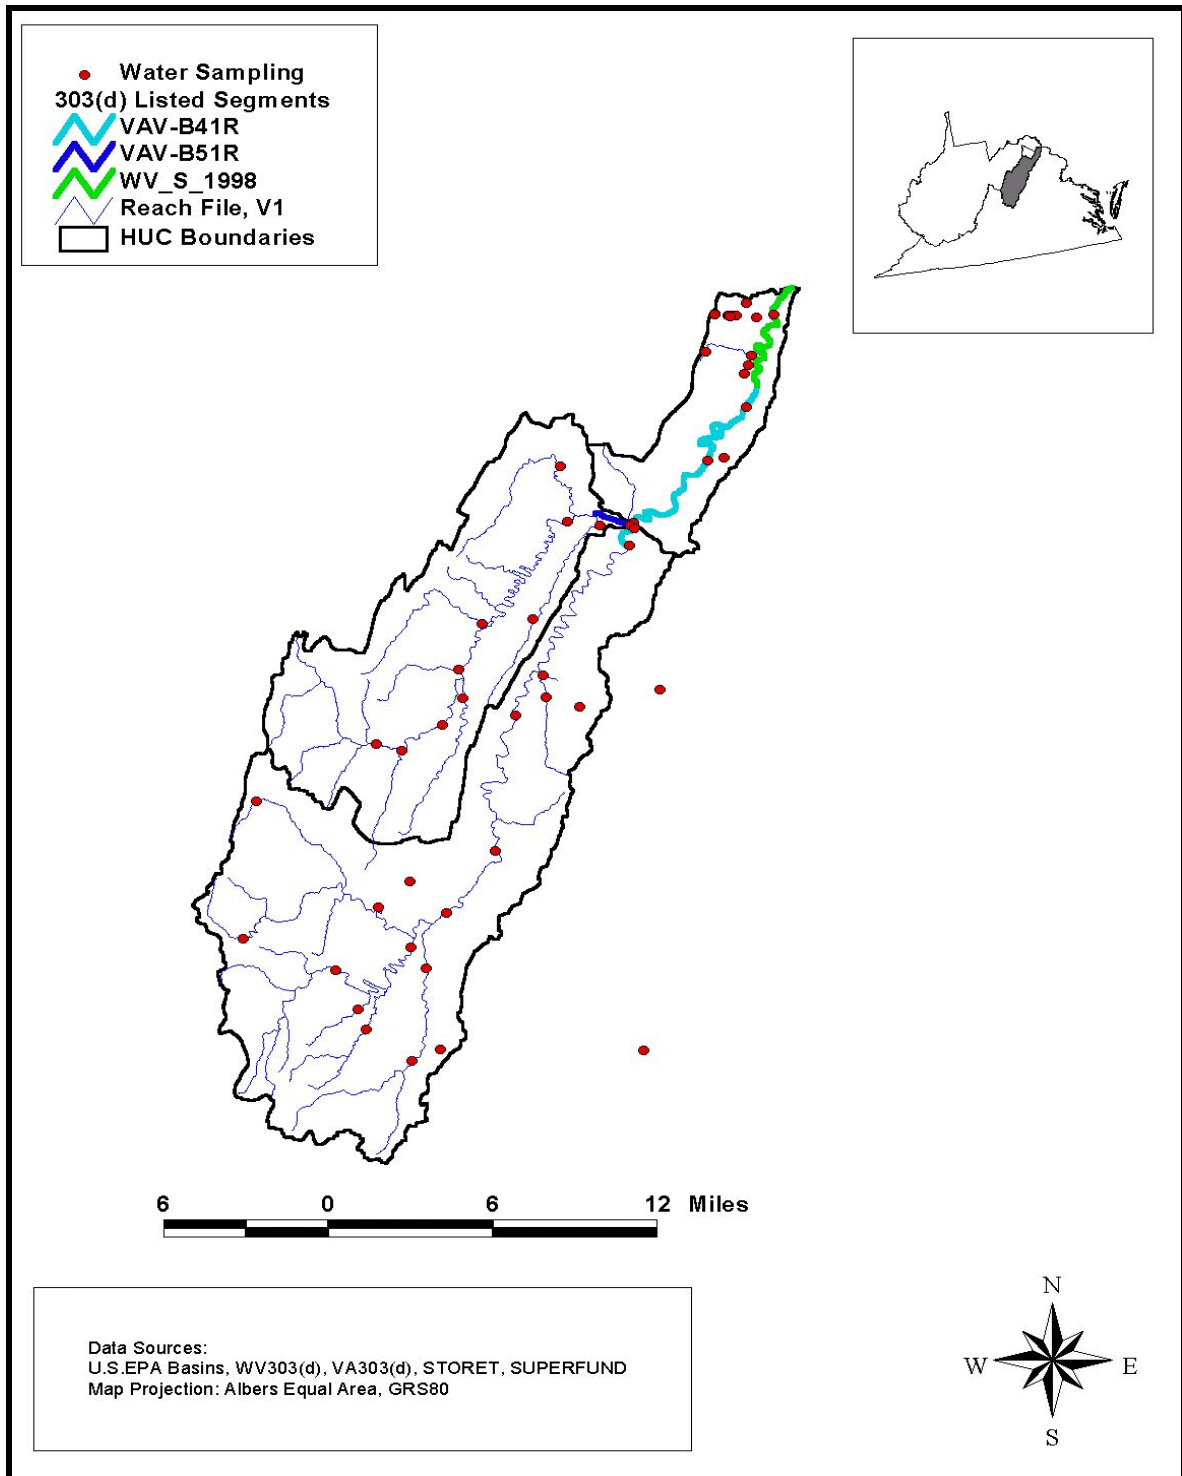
Water Sampling
303(d) Listed Segments
VAV-B41R
VAV-B51R
WV_S_1998
Reach File, V1
HUC Boundaries

6 0 6 12 Miles

Data Sources:
U.S.EPA Basins, WV303(d), VA303(d), STORET, SUPERFUND
Map Projection: Albers Equal Area, GRS80

N
W
E
S